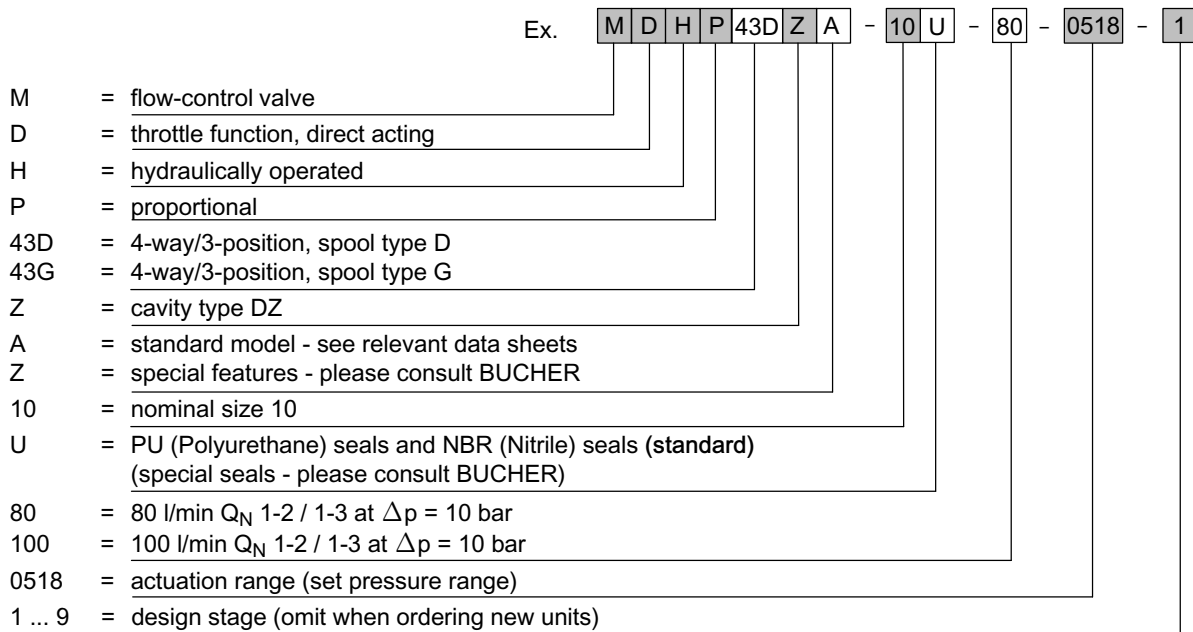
Ex. | M | D | H | P | 43D | Z | A | - | 10 | U | - | 80 | - | 0518 | - | 1 |

M = flow-control valve
D = throttle function, direct acting
H = hydraulically operated
P = proportional
43D = 4-way/3-position, spool type D
43G = 4-way/3-position, spool type G
Z = cavity type DZ
A = standard model - see relevant data sheets
Z = special features - please consult BUCHER
10 = nominal size 10
U = PU (Polyurethane) seals and NBR (Nitrile) seals (standard) (special seals - please consult BUCHER)
80 = 80 l/min $Q_N$ 1-2 / 1-3 at $\Delta p$ = 10 bar
100 = 100 l/min $Q_N$ 1-2 / 1-3 at $\Delta p$ = 10 bar
0518 = actuation range (set pressure range)
1 ... 9 = design stage (omit when ordering new units)